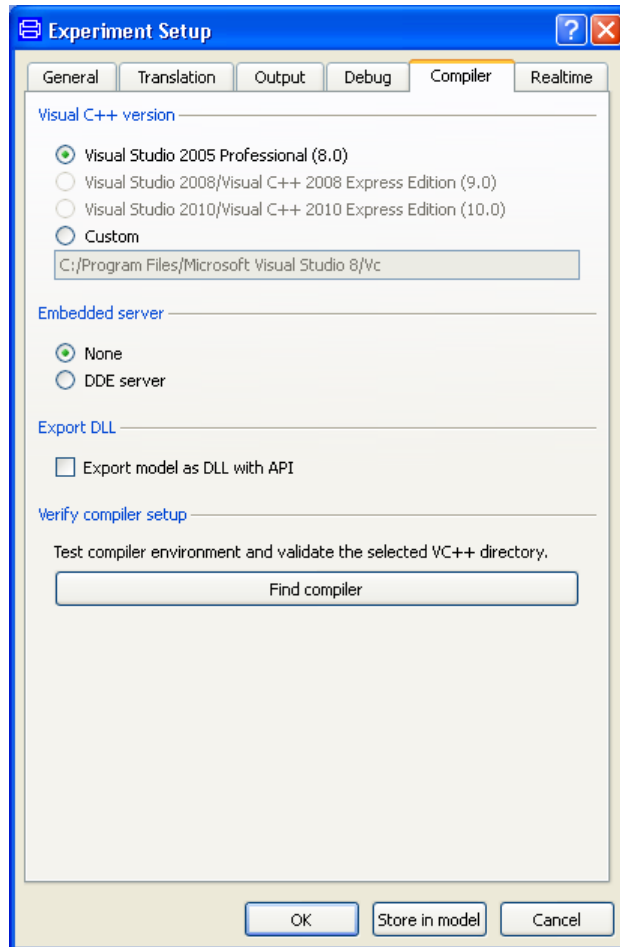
Experiment Setup

General | Translation | Output | Debug | Compiler | Realtime

Visual C++ version

Visual Studio 2005 Professional (8.0)
Visual Studio 2008/Visual C++ 2008 Express Edition (9.0)
Visual Studio 2010/Visual C++ 2010 Express Edition (10.0)
Custom
C:/Program Files/Microsoft Visual Studio 8/Vc

Embedded server

None
DDE server

Export DLL

Export model as DLL with API

Verify compiler setup

Test compiler environment and validate the selected VC++ directory.

Find compiler

OK | Store in model | Cancel